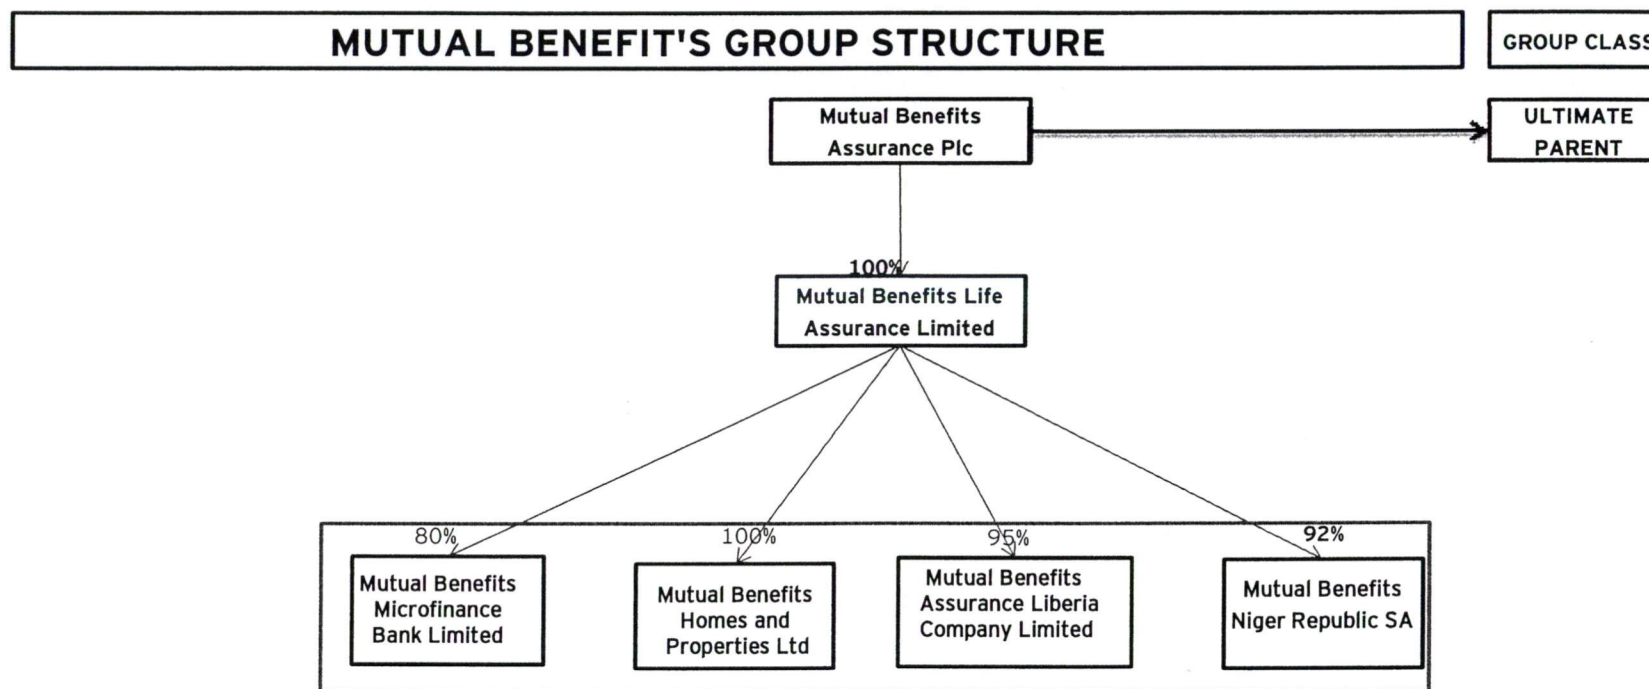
MUTUAL BENEFIT'S GROUP STRUCTURE

GROUP CLASS

Mutual Benefits Assurance Plc

ULTIMATE PARENT

100%

Mutual Benefits Life Assurance Limited

80%

Mutual Benefits Microfinance Bank Limited

100%

Mutual Benefits Homes and Properties Ltd

95%

Mutual Benefits Assurance Liberia Company Limited

92%

Mutual Benefits Niger Republic SA